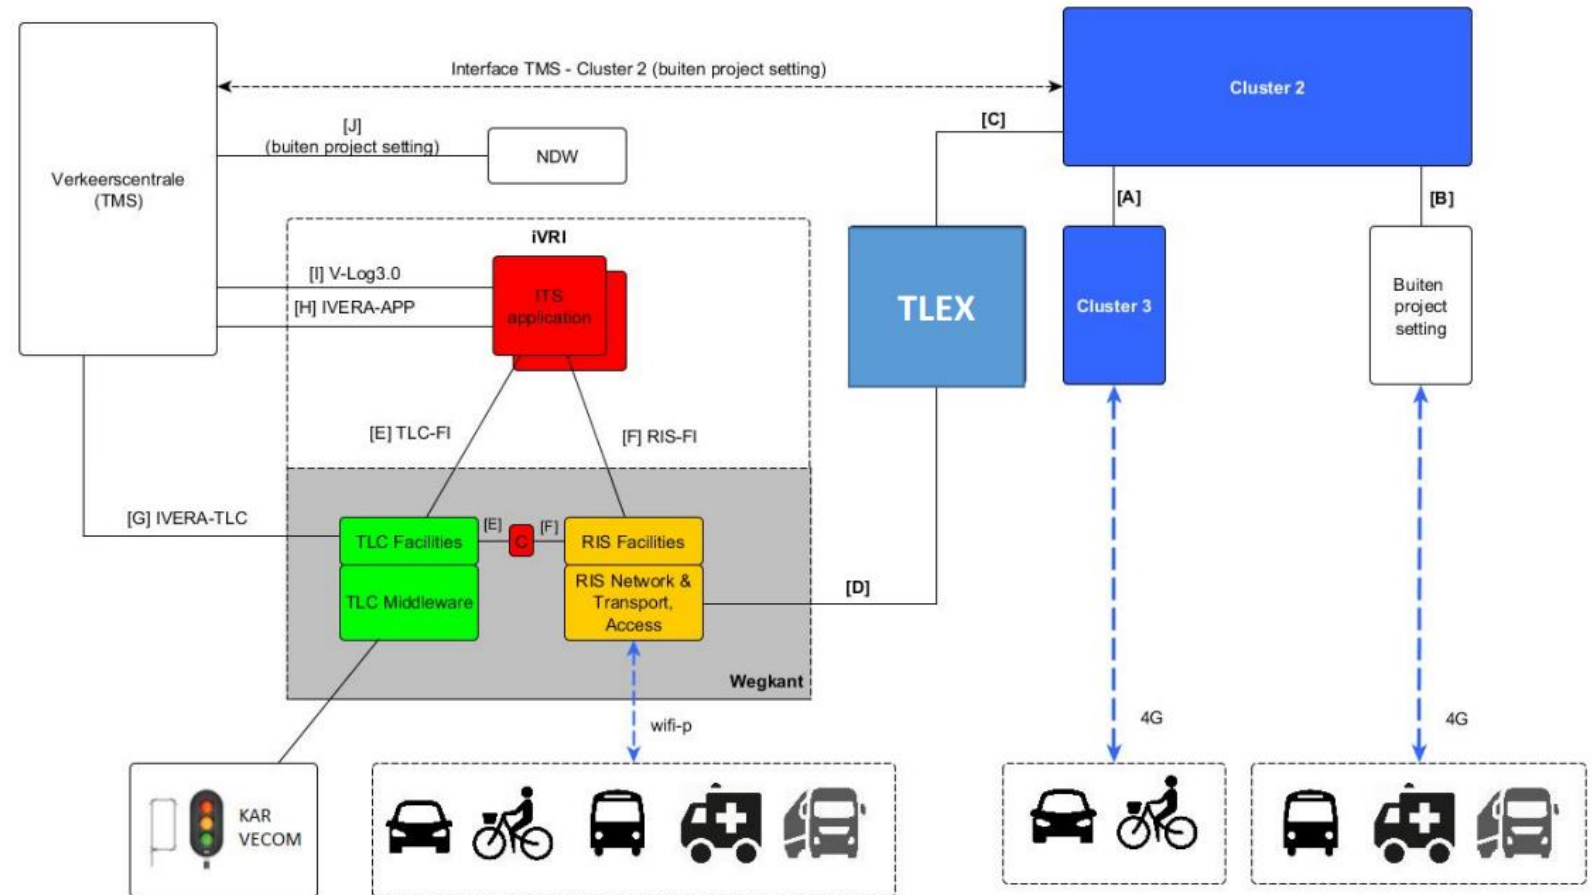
Interface TMS - Cluster 2 (buiten project setting)

Cluster 2

[C]

[J]
(buiten project setting)

NDW

Verkeerscentrale
(TMS)

iVRI

[I] V-Log3.0

[H] IVERA-APP

ITS application

TLEX

[A]

Cluster 3

[B]

Buiten project setting

[E] TLC-FI

[F] RIS-FI

[G] IVERA-TLC

[E]

[F]

TLC Facilities

C

RIS Facilities

TLC Middleware

RIS Network & Transport, Access

[D]

Wegkant

wifi-p

4G

4G

KAR
VECOM